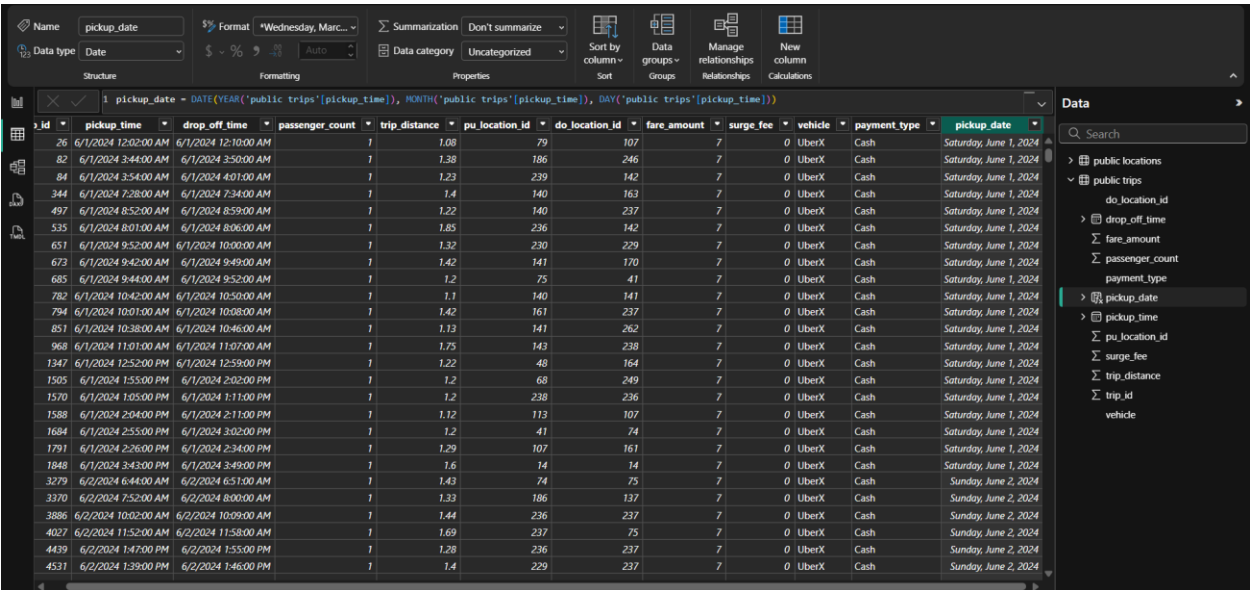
Name pickup_date
Data type Date
Structure

Format *Wednesday, Marc...
$ % 9 .00 Auto
Formatting

Summarization Don't summarize
Data category Uncategorized
Properties

Sort by column
Sort

Data groups
Groups

Manage relationships
Relationships

New column
Calculations

1 pickup_date = DATE(YEAR('public trips'[pickup_time]), MONTH('public trips'[pickup_time]), DAY('public trips'[pickup_time]))

| p_id | pickup_time | drop_off_time | passenger_count | trip_distance | pu_location_id | do_location_id | fare_amount | surge_fee | vehicle | payment_type | pickup_date |
|---|---|---|---|---|---|---|---|---|---|---|---|
| 26 | 6/1/2024 12:02:00 AM | 6/1/2024 12:10:00 AM | 1 | 1.08 | 79 | 107 | 7 | 0 | UberX | Cash | Saturday, June 1, 2024 |
| 82 | 6/1/2024 3:44:00 AM | 6/1/2024 3:50:00 AM | 1 | 1.38 | 186 | 246 | 7 | 0 | UberX | Cash | Saturday, June 1, 2024 |
| 84 | 6/1/2024 3:54:00 AM | 6/1/2024 4:01:00 AM | 1 | 1.23 | 239 | 142 | 7 | 0 | UberX | Cash | Saturday, June 1, 2024 |
| 344 | 6/1/2024 7:28:00 AM | 6/1/2024 7:34:00 AM | 1 | 1.4 | 140 | 163 | 7 | 0 | UberX | Cash | Saturday, June 1, 2024 |
| 497 | 6/1/2024 8:52:00 AM | 6/1/2024 8:59:00 AM | 1 | 1.22 | 140 | 237 | 7 | 0 | UberX | Cash | Saturday, June 1, 2024 |
| 535 | 6/1/2024 8:01:00 AM | 6/1/2024 8:06:00 AM | 1 | 1.85 | 236 | 142 | 7 | 0 | UberX | Cash | Saturday, June 1, 2024 |
| 651 | 6/1/2024 9:52:00 AM | 6/1/2024 10:00:00 AM | 1 | 1.32 | 230 | 229 | 7 | 0 | UberX | Cash | Saturday, June 1, 2024 |
| 673 | 6/1/2024 9:42:00 AM | 6/1/2024 9:49:00 AM | 1 | 1.42 | 141 | 170 | 7 | 0 | UberX | Cash | Saturday, June 1, 2024 |
| 685 | 6/1/2024 9:44:00 AM | 6/1/2024 9:52:00 AM | 1 | 1.2 | 75 | 41 | 7 | 0 | UberX | Cash | Saturday, June 1, 2024 |
| 782 | 6/1/2024 10:42:00 AM | 6/1/2024 10:50:00 AM | 1 | 1.1 | 140 | 141 | 7 | 0 | UberX | Cash | Saturday, June 1, 2024 |
| 794 | 6/1/2024 10:01:00 AM | 6/1/2024 10:08:00 AM | 1 | 1.42 | 161 | 237 | 7 | 0 | UberX | Cash | Saturday, June 1, 2024 |
| 851 | 6/1/2024 10:38:00 AM | 6/1/2024 10:46:00 AM | 1 | 1.13 | 141 | 262 | 7 | 0 | UberX | Cash | Saturday, June 1, 2024 |
| 968 | 6/1/2024 11:01:00 AM | 6/1/2024 11:07:00 AM | 1 | 1.75 | 143 | 238 | 7 | 0 | UberX | Cash | Saturday, June 1, 2024 |
| 1347 | 6/1/2024 12:52:00 PM | 6/1/2024 12:59:00 PM | 1 | 1.22 | 48 | 164 | 7 | 0 | UberX | Cash | Saturday, June 1, 2024 |
| 1505 | 6/1/2024 1:55:00 PM | 6/1/2024 2:02:00 PM | 1 | 1.2 | 68 | 249 | 7 | 0 | UberX | Cash | Saturday, June 1, 2024 |
| 1570 | 6/1/2024 1:05:00 PM | 6/1/2024 1:11:00 PM | 1 | 1.2 | 238 | 236 | 7 | 0 | UberX | Cash | Saturday, June 1, 2024 |
| 1588 | 6/1/2024 2:04:00 PM | 6/1/2024 2:11:00 PM | 1 | 1.12 | 113 | 107 | 7 | 0 | UberX | Cash | Saturday, June 1, 2024 |
| 1684 | 6/1/2024 2:55:00 PM | 6/1/2024 3:02:00 PM | 1 | 1.2 | 41 | 74 | 7 | 0 | UberX | Cash | Saturday, June 1, 2024 |
| 1791 | 6/1/2024 2:26:00 PM | 6/1/2024 2:34:00 PM | 1 | 1.29 | 107 | 161 | 7 | 0 | UberX | Cash | Saturday, June 1, 2024 |
| 1848 | 6/1/2024 3:43:00 PM | 6/1/2024 3:49:00 PM | 1 | 1.6 | 14 | 14 | 7 | 0 | UberX | Cash | Saturday, June 1, 2024 |
| 3279 | 6/2/2024 6:44:00 AM | 6/2/2024 6:51:00 AM | 1 | 1.43 | 74 | 75 | 7 | 0 | UberX | Cash | Sunday, June 2, 2024 |
| 3370 | 6/2/2024 7:52:00 AM | 6/2/2024 8:00:00 AM | 1 | 1.33 | 186 | 137 | 7 | 0 | UberX | Cash | Sunday, June 2, 2024 |
| 3886 | 6/2/2024 10:02:00 AM | 6/2/2024 10:09:00 AM | 1 | 1.44 | 236 | 237 | 7 | 0 | UberX | Cash | Sunday, June 2, 2024 |
| 4027 | 6/2/2024 11:52:00 AM | 6/2/2024 11:58:00 AM | 1 | 1.69 | 237 | 75 | 7 | 0 | UberX | Cash | Sunday, June 2, 2024 |
| 4439 | 6/2/2024 1:47:00 PM | 6/2/2024 1:55:00 PM | 1 | 1.28 | 236 | 237 | 7 | 0 | UberX | Cash | Sunday, June 2, 2024 |
| 4531 | 6/2/2024 1:39:00 PM | 6/2/2024 1:46:00 PM | 1 | 1.4 | 229 | 237 | 7 | 0 | UberX | Cash | Sunday, June 2, 2024 |

Data
Search
public locations
public trips
do_location_id
drop_off_time
fare_amount
passenger_count
payment_type
pickup_date
pickup_time
pu_location_id
surge_fee
trip_distance
trip_id
vehicle